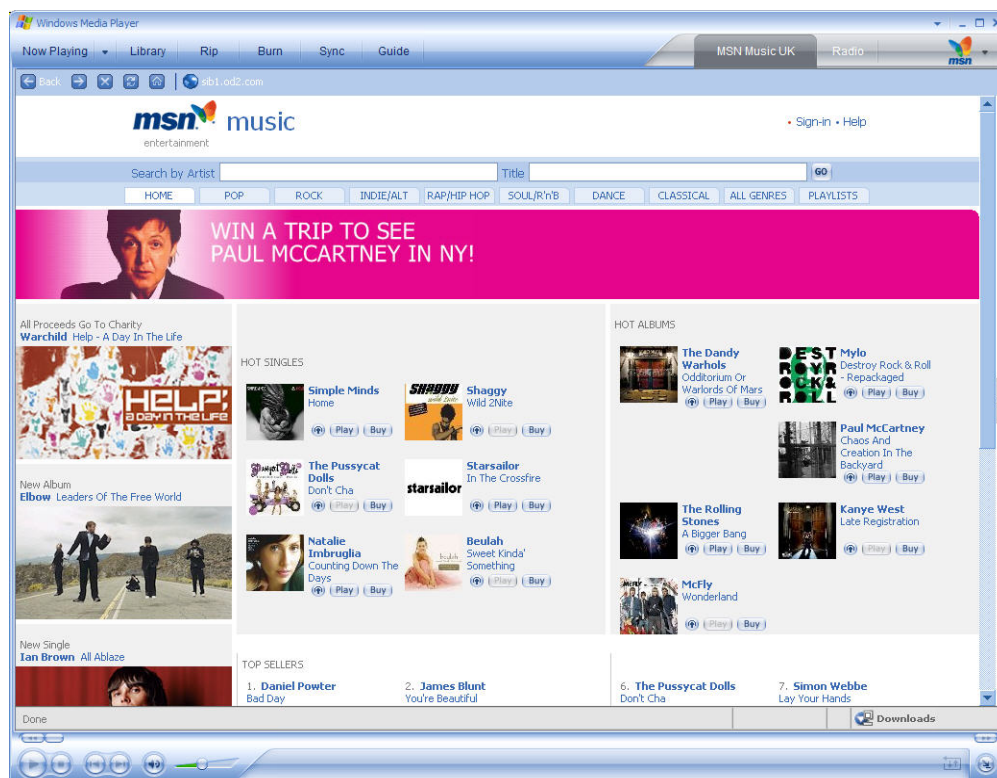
Windows Media Player

Now Playing | Library | Rip | Burn | Sync | Guide | MSN Music UK | Radio | msn

Back | sib1.od2.com

msn music
entertainment

• Sign-in • Help

Search by Artist | Title | GO

HOME | POP | ROCK | INDIE/ALT | RAP/HIP HOP | SOUL/R'n'B | DANCE | CLASSICAL | ALL GENRES | PLAYLISTS

WIN A TRIP TO SEE PAUL MCCARTNEY IN NY!

All Proceeds Go To Charity
Warchild Help - A Day In The Life

HELP! A DAY IN THE LIFE

New Album
Elbow Leaders Of The Free World

New Single
Ian Brown All Ablaze

HOT SINGLES

Simple Minds
Home
Play | Buy

Shaggy
Wild 2Nite
Play | Buy

The Pussycat Dolls
Don't Cha
Play | Buy

Starsailor
In The Crossfire
Play | Buy

starsailor

Natalie Imbruglia
Counting Down The Days
Play | Buy

Beulah
Sweet Kinda' Something
Play | Buy

HOT ALBUMS

The Dandy Warhols
Odditorium Or Warlords Of Mars
Play | Buy

Mylo
Destroy Rock & Roll - Repackaged
Play | Buy

DEST ROYR OCK& ROLL

Paul McCartney
Chaos And Creation In The Backyard
Play | Buy

The Rolling Stones
A Bigger Bang
Play | Buy

Kanye West
Late Registration
Play | Buy

McFly
Wonderland
Play | Buy

TOP SELLERS

1. Daniel Powter
Bad Day

2. James Blunt
You're Beautiful

6. The Pussycat Dolls
Don't Cha

7. Simon Webbe
Lay Your Hands

Done | Downloads